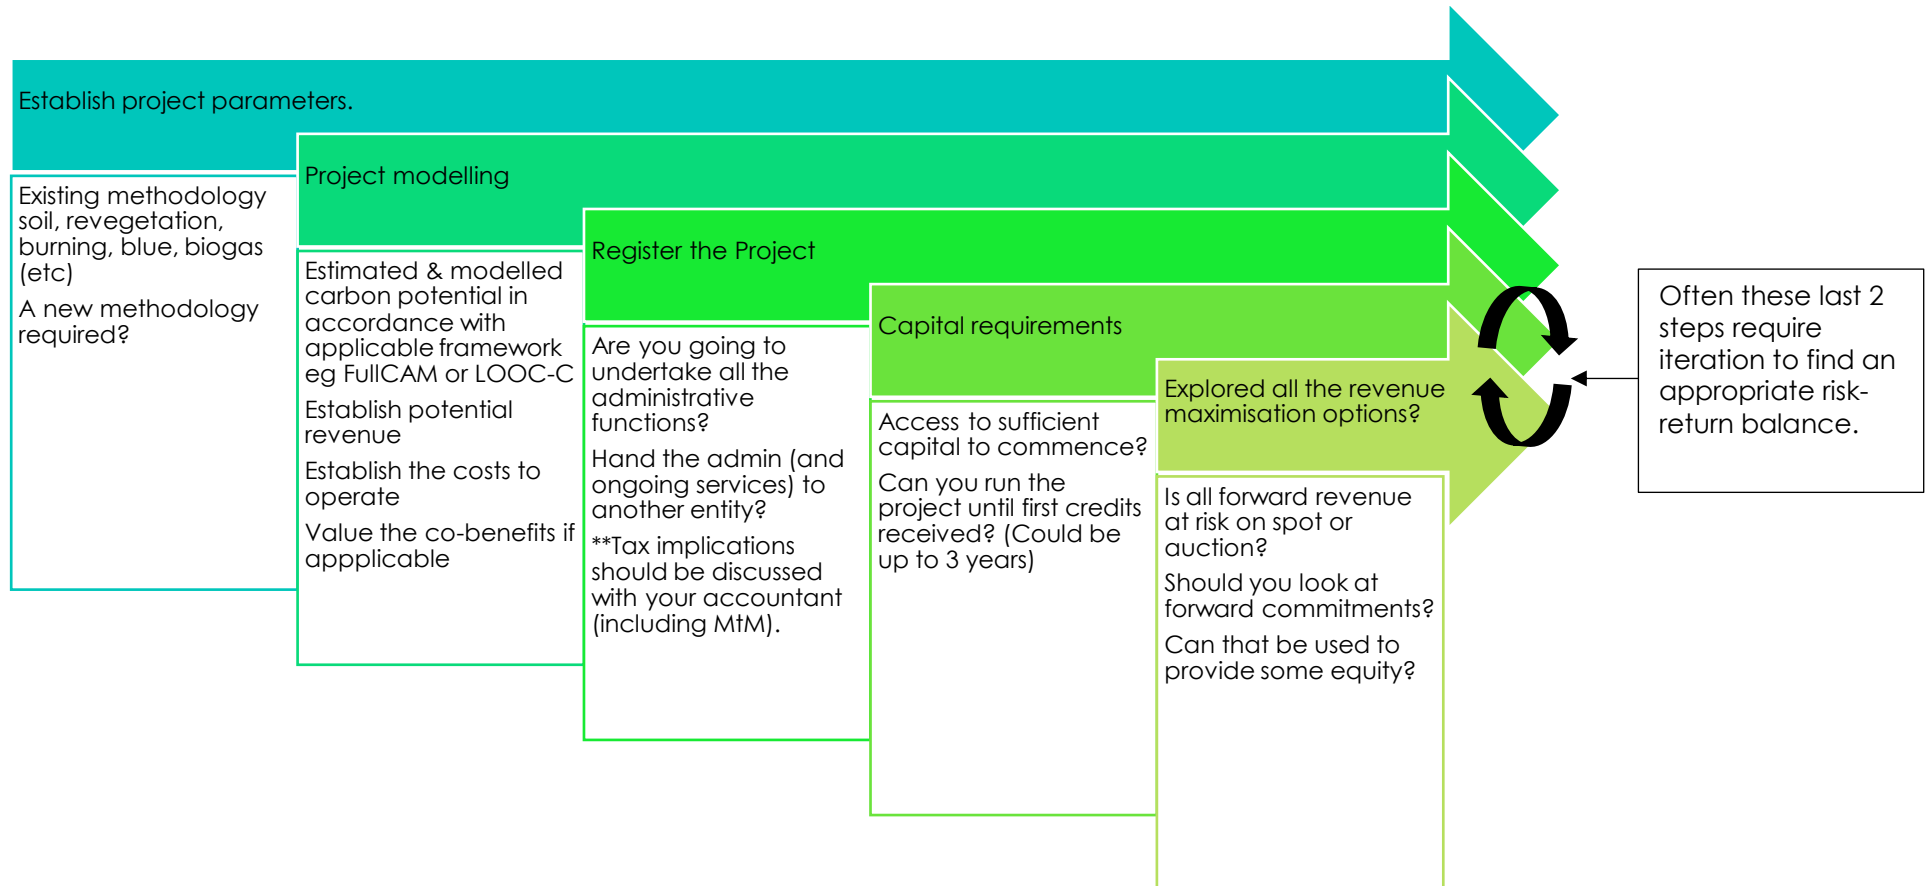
Establish project parameters.

Existing methodology soil, revegetation, burning, blue, biogas (etc)

A new methodology required?

Project modelling

Estimated & modelled carbon potential in accordance with applicable framework eg FullCAM or LOOC-C

Establish potential revenue

Establish the costs to operate

Value the co-benefits if appplicable

Register the Project

Are you going to undertake all the administrative functions?

Hand the admin (and ongoing services) to another entity?

**Tax implications should be discussed with your accountant (including MtM).

Capital requirements

Access to sufficient capital to commence?

Can you run the project until first credits received? (Could be up to 3 years)

Explored all the revenue maximisation options?

Is all forward revenue at risk on spot or auction?

Should you look at forward commitments?

Can that be used to provide some equity?

Often these last 2 steps require iteration to find an appropriate risk-return balance.